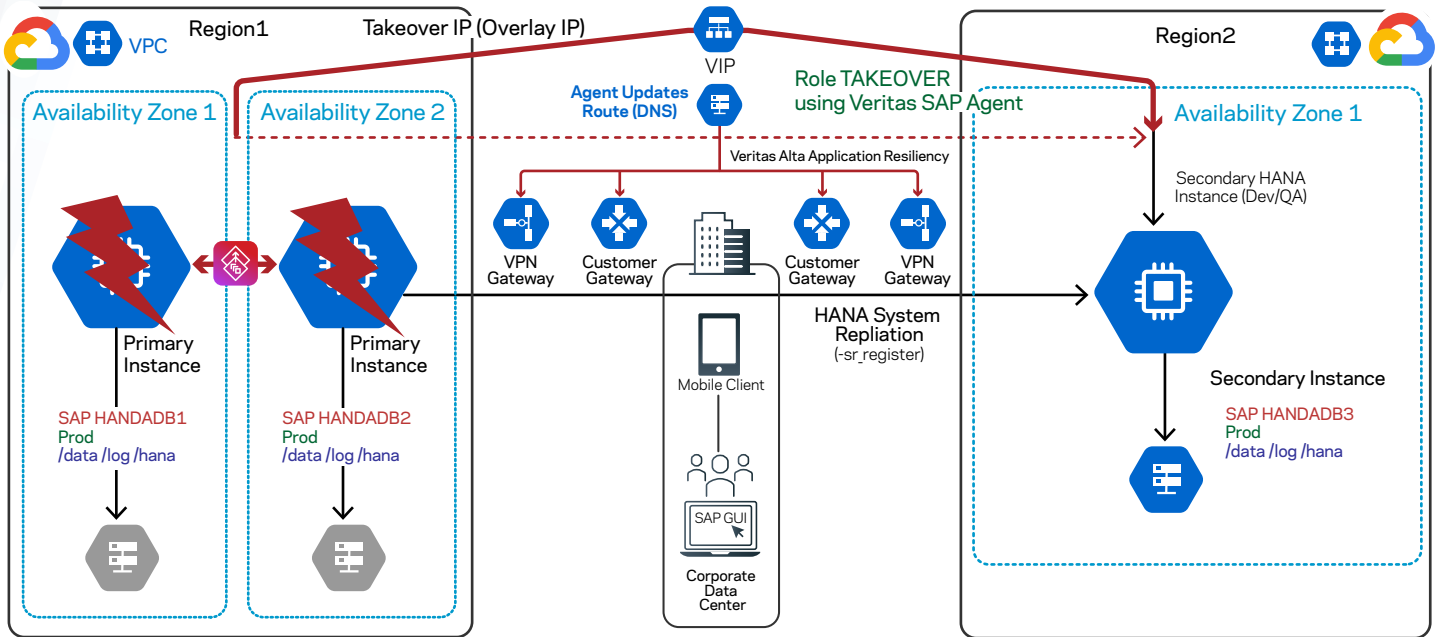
VPC

Region1

Takeover IP (Overlay IP)

VIP

Region2

Agent Updates Route (DNS)

Role TAKEOVER using Veritas SAP Agent

Availability Zone 1

Availability Zone 2

Availability Zone 1

Veritas Alta Application Resiliency

Secondary HANA Instance (Dev/QA)

VPN Gateway

Customer Gateway

Customer Gateway

VPN Gateway

HANA System Repliation (-sr_register)

Primary Instance

Primary Instance

Mobile Client

Secondary Instance

SAP HANADB1
Prod
/data /log /hana

SAP HANADB2
Prod
/data /log /hana

SAP HANADB3
Prod
/data /log /hana

SAP GUI

Corporate Data Center